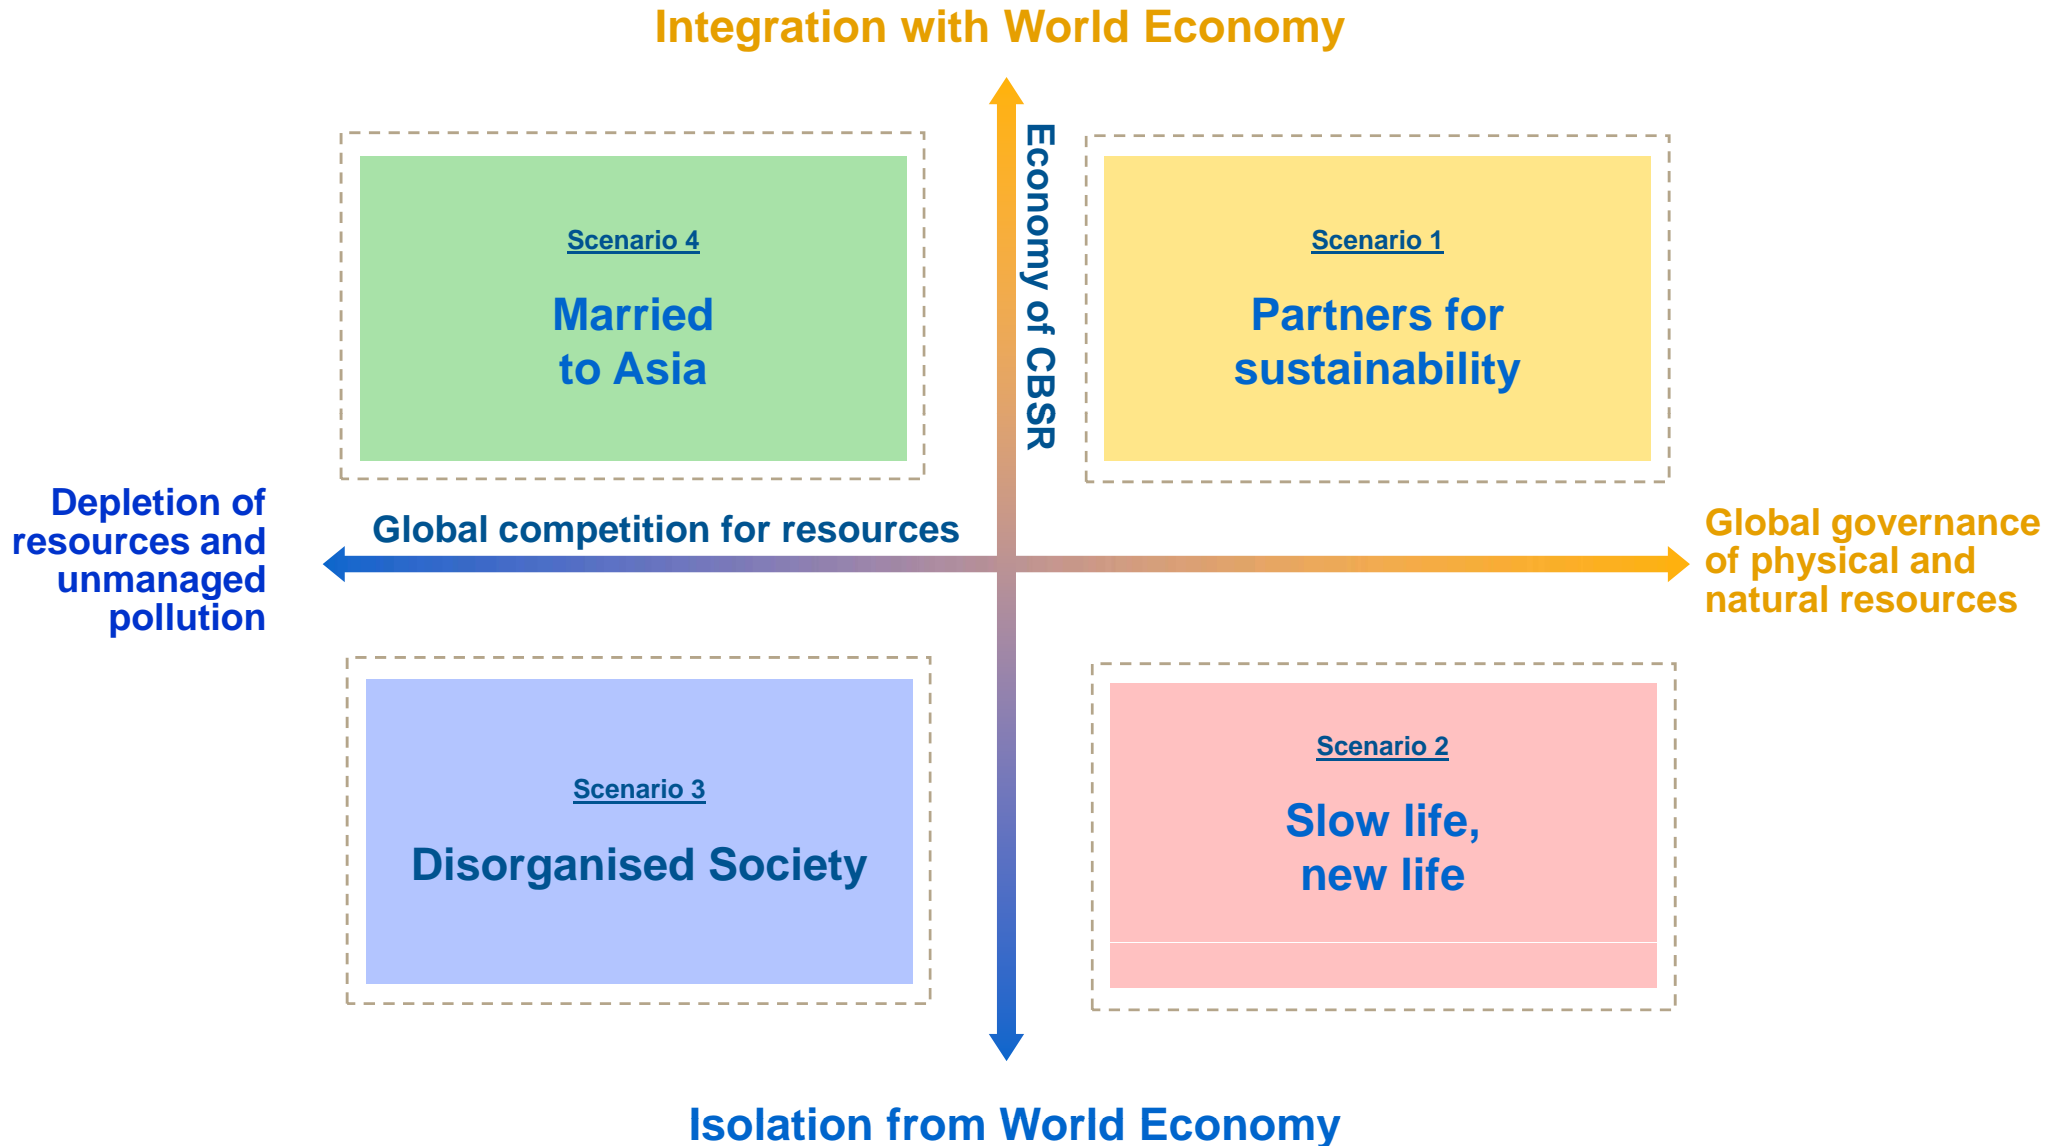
Integration with World Economy

Economy of CBSR

Scenario 4

Married to Asia

Scenario 1

Partners for sustainability

Depletion of resources and unmanaged pollution

Global competition for resources

Global governance of physical and natural resources

Scenario 3

Disorganised Society

Scenario 2

Slow life, new life

Isolation from World Economy